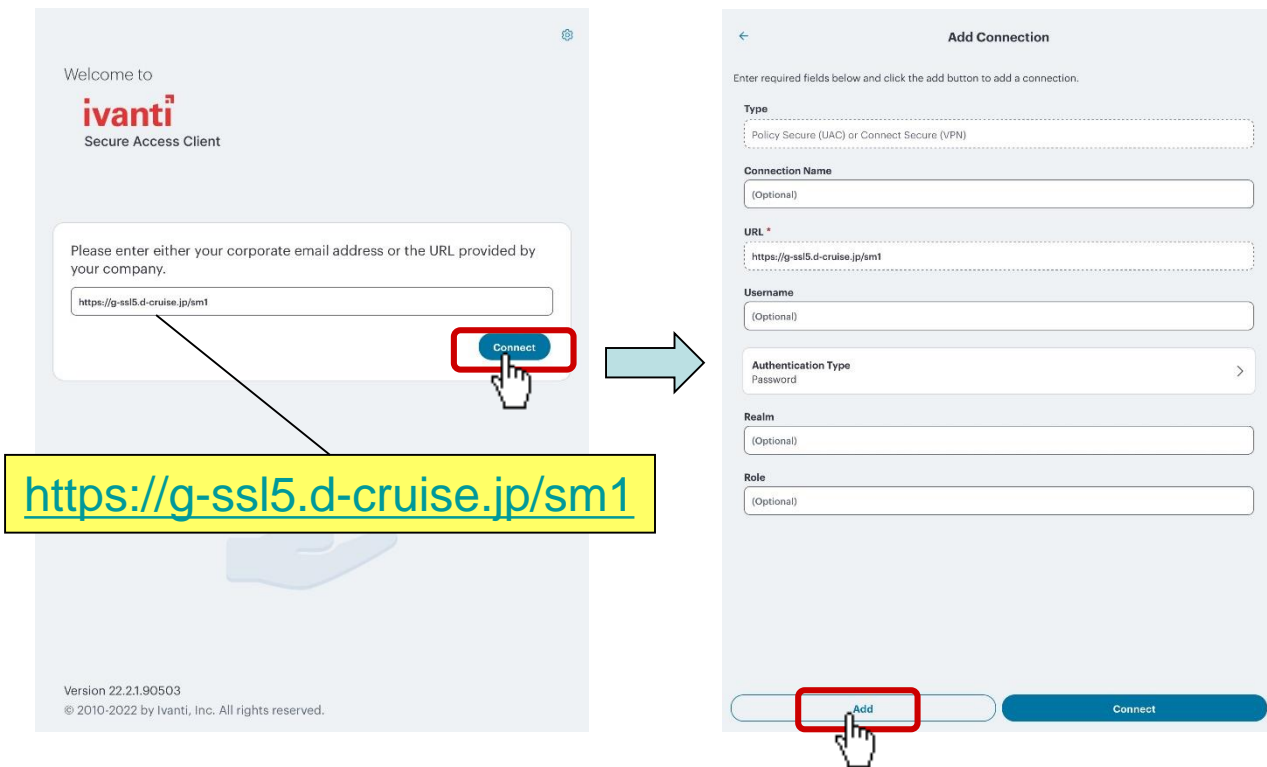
Welcome to
ivanti
Secure Access Client

Please enter either your corporate email address or the URL provided by your company.

https://g-ssl5.d-cruise.jp/sm1

Connect

https://g-ssl5.d-cruise.jp/sm1

Version 22.2.1.90503
© 2010-2022 by Ivanti, Inc. All rights reserved.

←
Add Connection

Enter required fields below and click the add button to add a connection.

Type
Policy Secure (UAC) or Connect Secure (VPN)

Connection Name
(Optional)

URL *
https://g-ssl5.d-cruise.jp/sm1

Username
(Optional)

Authentication Type
Password
>

Realm
(Optional)

Role
(Optional)

Add

Connect